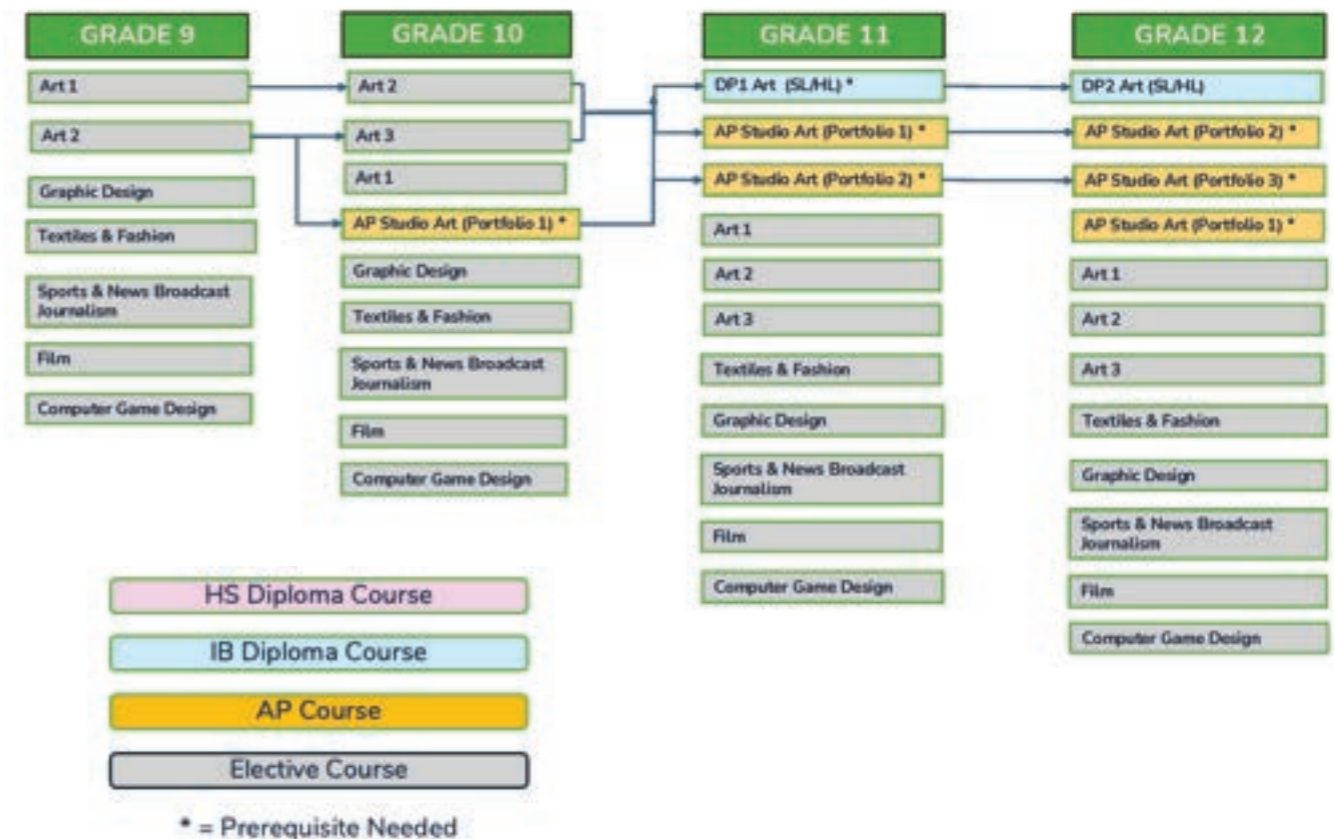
GRADE 9

Art 1

Art 2

Graphic Design

Textiles & Fashion

Sports & News Broadcast Journalism

Film

Computer Game Design

GRADE 10

Art 2

Art 3

Art 1

AP Studio Art (Portfolio 1) *

Graphic Design

Textiles & Fashion

Sports & News Broadcast Journalism

Film

Computer Game Design

GRADE 11

DP1 Art (SL/HL) *

AP Studio Art (Portfolio 1) *

AP Studio Art (Portfolio 2) *

Art 1

Art 2

Art 3

Textiles & Fashion

Graphic Design

Sports & News Broadcast Journalism

Film

Computer Game Design

GRADE 12

DP2 Art (SL/HL)

AP Studio Art (Portfolio 2) *

AP Studio Art (Portfolio 3) *

AP Studio Art (Portfolio 1) *

Art 1

Art 2

Art 3

Textiles & Fashion

Graphic Design

Sports & News Broadcast Journalism

Film

Computer Game Design

HS Diploma Course

IB Diploma Course

AP Course

Elective Course

* = Prerequisite Needed